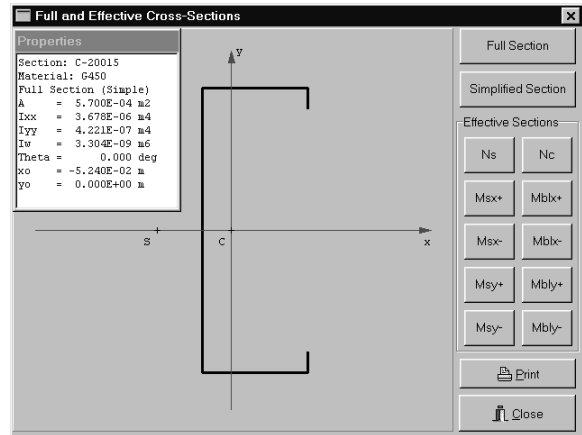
Full and Effective Cross-Sections

Properties

Section: C-20015
Material: G450
Full Section (Simple)
A = 5.700E-04 m2
Ixx = 3.678E-06 m4
Iyy = 4.221E-07 m4
Iw = 3.304E-09 m6
Theta = 0.000 deg
xo = -5.240E-02 m
yo = 0.000E+00 m

y
S
C
x

Full Section
Simplified Section
Effective Sections
Ns
Nc
Msx+
Mblx+
Msx-
Mblx-
Msy+
Mbly+
Msy-
Mbly-
Print
Close